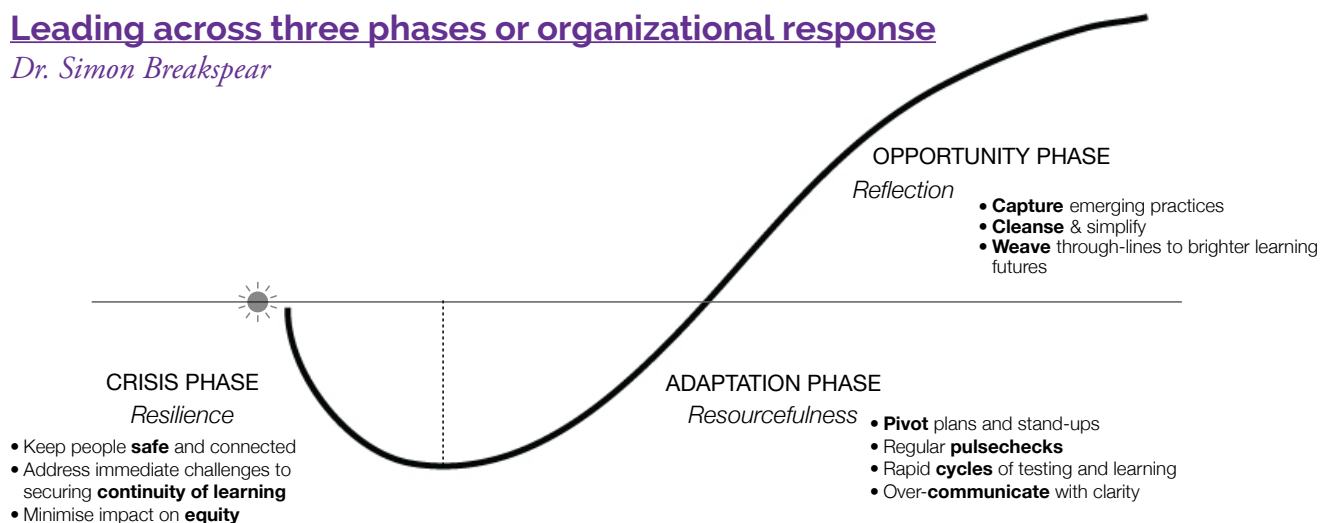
Leading across three phases or organizational response

Dr. Simon Breakspear

OPPORTUNITY PHASE

Reflection

• **Capture** emerging practices
• **Cleanse** & simplify
• **Weave** through-lines to brighter learning futures

CRISIS PHASE

Resilience

• Keep people **safe** and connected
• Address immediate challenges to securing **continuity of learning**
• Minimise impact on **equity**

ADAPTATION PHASE

Resourcefulness

• **Pivot** plans and stand-ups
• Regular **pulsechecks**
• Rapid **cycles** of testing and learning
• Over-**communicate** with clarity